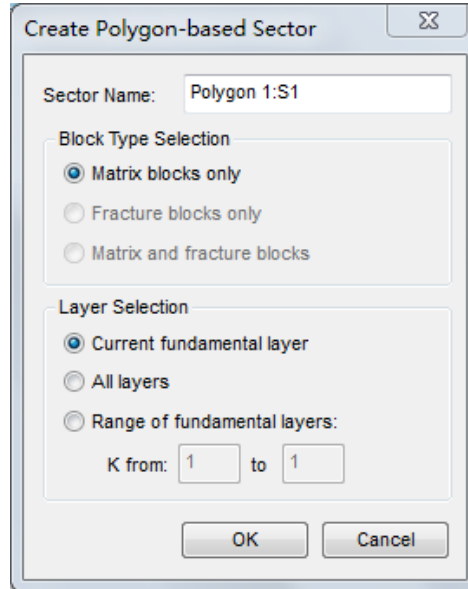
Create Polygon-based Sector

Sector Name: Polygon 1:S1

Block Type Selection

Matrix blocks only

Fracture blocks only

Matrix and fracture blocks

Layer Selection

Current fundamental layer

All layers

Range of fundamental layers:

K from: 1 to 1

OK

Cancel